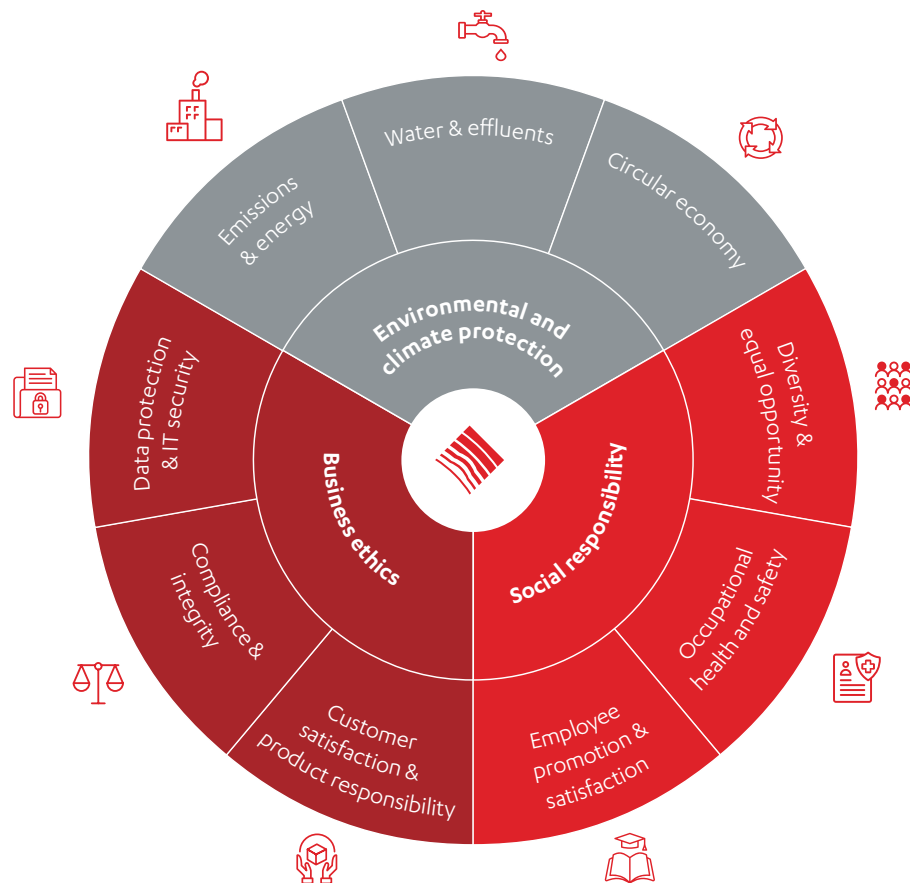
Water & effluents

Emissions & energy

Circular economy

Environmental and climate protection

Data protection & IT security

Diversity & equal opportunity

Business ethics

Social responsibility

Compliance & integrity

Occupational health and safety

Customer satisfaction & product responsibility

Employee promotion & satisfaction